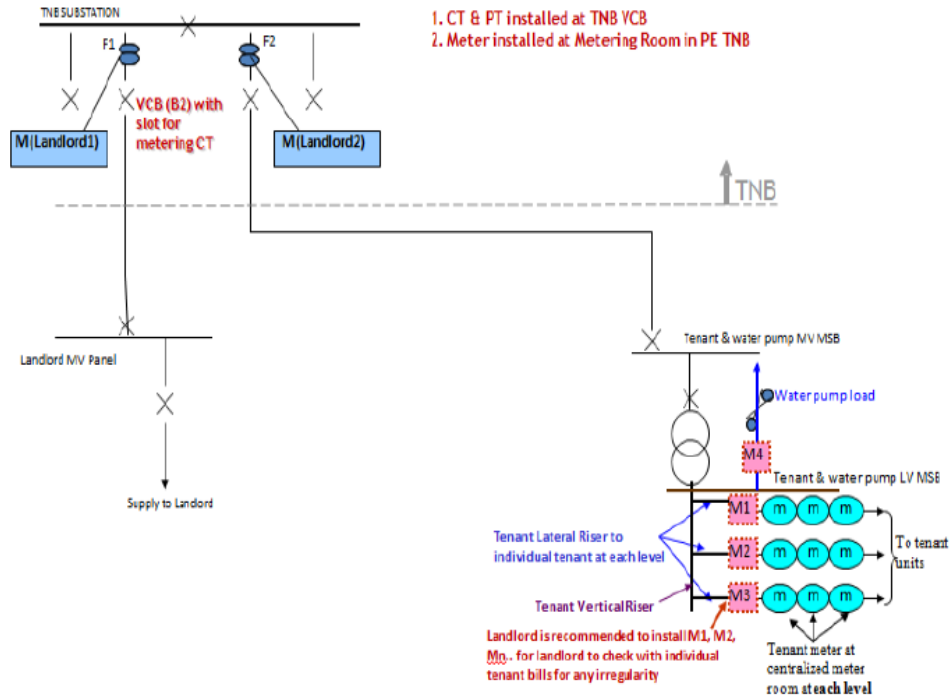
TNB SUBSTATION

1. CT & PT installed at TNB VCB
2. Meter installed at Metering Room in PE TNB

F1

F2

VCB (B2) with slot for metering CT

M(Landlord1)

M(Landlord2)

TNB

Landlord MV Panel

Supply to Landlord

Tenant & water pump MV MSB

Water pump load

M4

Tenant & water pump LV MSB

M1

m m m

M2

m m m

M3

m m m

To tenant units

Tenant Lateral Riser to individual tenant at each level

Tenant Vertical Riser

Landlord is recommended to install M1, M2, Mn.. for landlord to check with individual tenant bills for any irregularity

Tenant meter at centralized meter room at each level